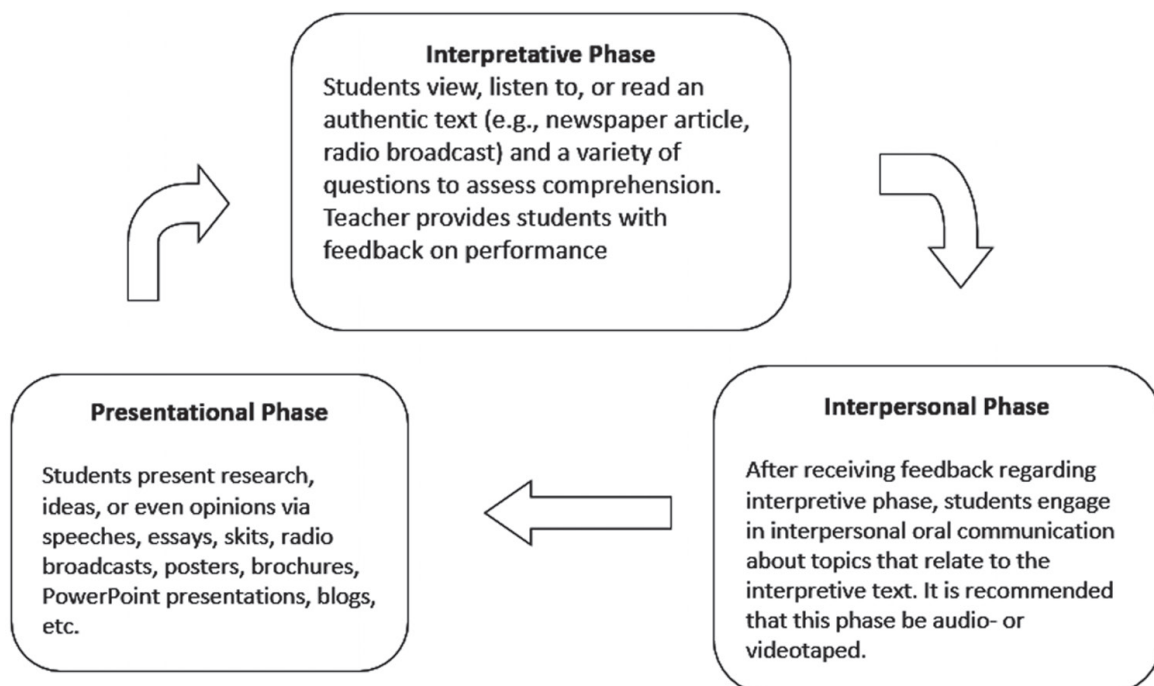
Interpretative Phase
Students view, listen to, or read an authentic text (e.g., newspaper article, radio broadcast) and a variety of questions to assess comprehension. Teacher provides students with feedback on performance

Interpersonal Phase

After receiving feedback regarding interpretive phase, students engage in interpersonal oral communication about topics that relate to the interpretive text. It is recommended that this phase be audio- or videotaped.

Presentational Phase

Students present research, ideas, or even opinions via speeches, essays, skits, radio broadcasts, posters, brochures, PowerPoint presentations, blogs, etc.